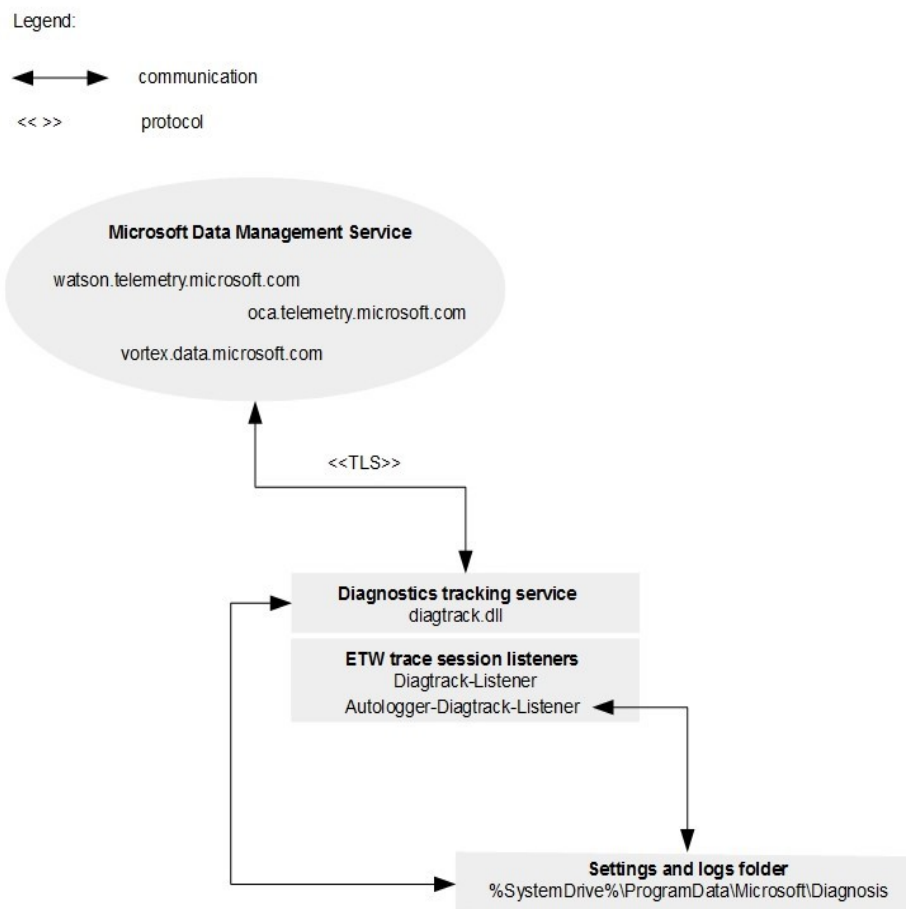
Legend:

communication

<< >> protocol

Microsoft Data Management Service

watson.telemetry.microsoft.com

oca.telemetry.microsoft.com

vortex.data.microsoft.com

<<TLS>>

Diagnostics tracking service
diagtrack.dll

ETW trace session listeners
Diagtrack-Listener
Autologger-Diagtrack-Listener

Settings and logs folder
%SystemDrive%\ProgramData\Microsoft\Diagnosis